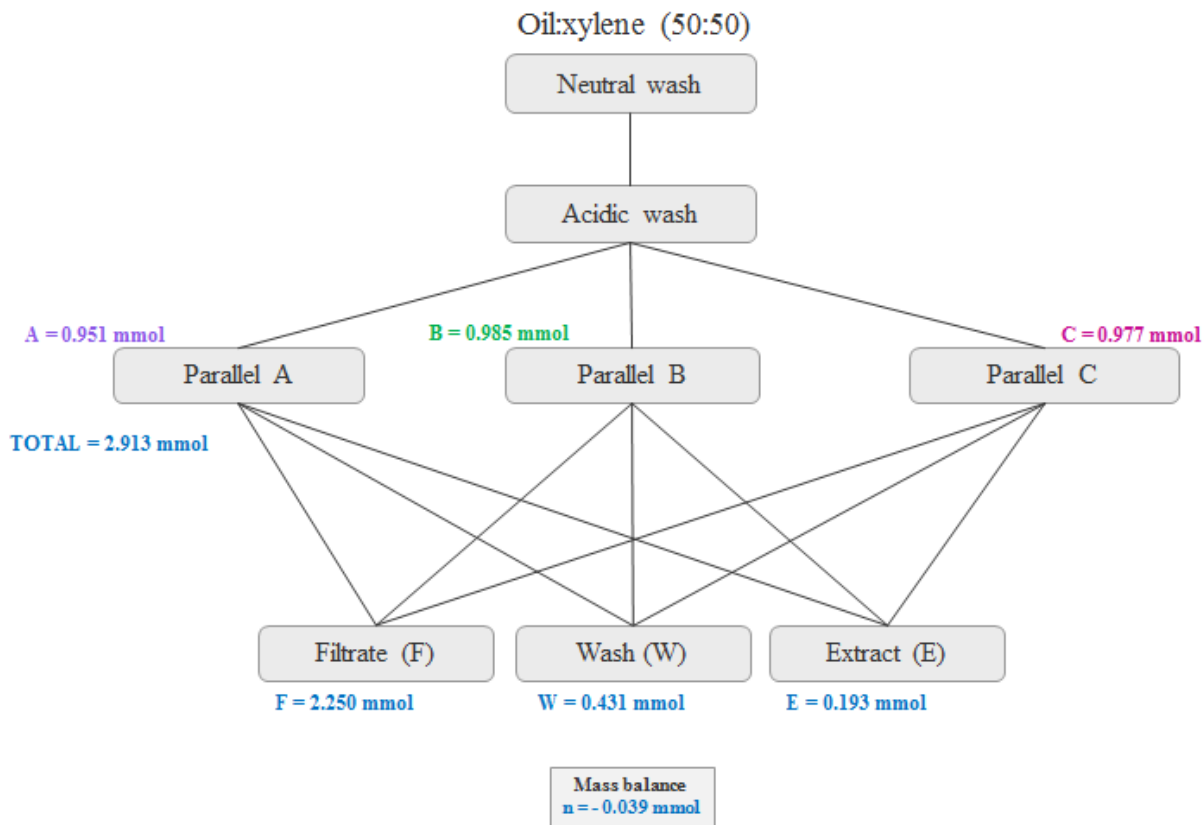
Oil:xylene (50:50)

Neutral wash

Acidic wash

A = 0.951 mmol

B = 0.985 mmol

C = 0.977 mmol

Parallel A

Parallel B

Parallel C

TOTAL = 2.913 mmol

Filtrate (F)

Wash (W)

Extract (E)

F = 2.250 mmol

W = 0.431 mmol

E = 0.193 mmol

Mass balance
n = - 0.039 mmol